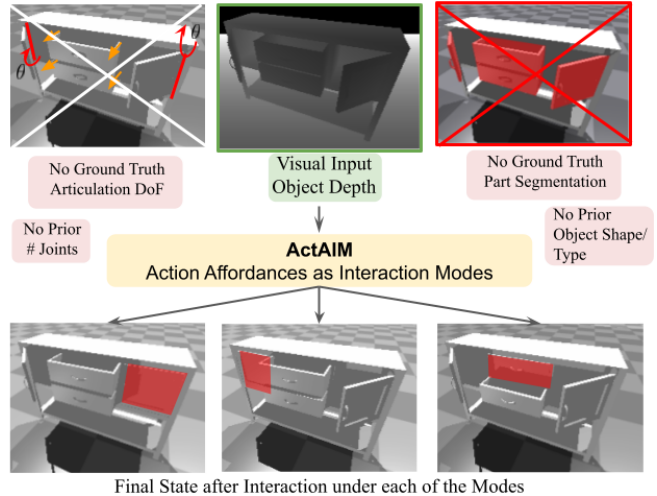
$\theta$

$\theta$

No Ground Truth Articulation DoF

Visual Input Object Depth

No Ground Truth Part Segmentation

No Prior # Joints

No Prior Object Shape/ Type

ActAIM
Action Affordances as Interaction Modes

Final State after Interaction under each of the Modes